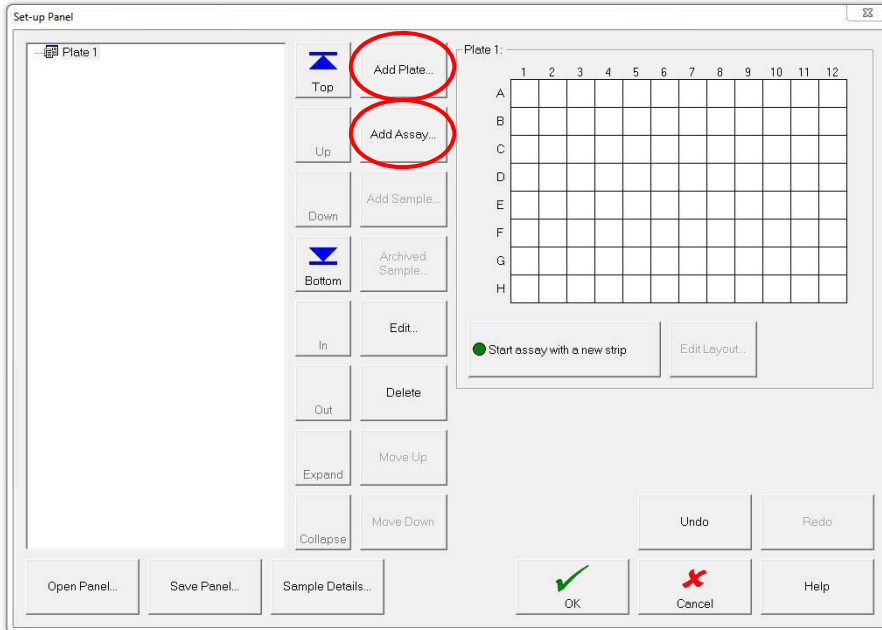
Set-up Panel

Plate 1

Top

Add Plate...

Up

Add Assay...

Down

Add Sample...

Bottom

Archived Sample...

In

Edit...

Out

Delete

Expand

Move Up

Collapse

Move Down

Plate 1:

|   | 1 | 2 | 3 | 4 | 5 | 6 | 7 | 8 | 9 | 10 | 11 | 12 |
|---|---|---|---|---|---|---|---|---|---|---|---|---|
| A |   |   |   |   |   |   |   |   |   |   |   |   |
| B |   |   |   |   |   |   |   |   |   |   |   |   |
| C |   |   |   |   |   |   |   |   |   |   |   |   |
| D |   |   |   |   |   |   |   |   |   |   |   |   |
| E |   |   |   |   |   |   |   |   |   |   |   |   |
| F |   |   |   |   |   |   |   |   |   |   |   |   |
| G |   |   |   |   |   |   |   |   |   |   |   |   |
| H |   |   |   |   |   |   |   |   |   |   |   |   |

Start assay with a new strip

Edit Layout...

Undo

Redo

Open Panel...

Save Panel...

Sample Details...

OK

Cancel

Help